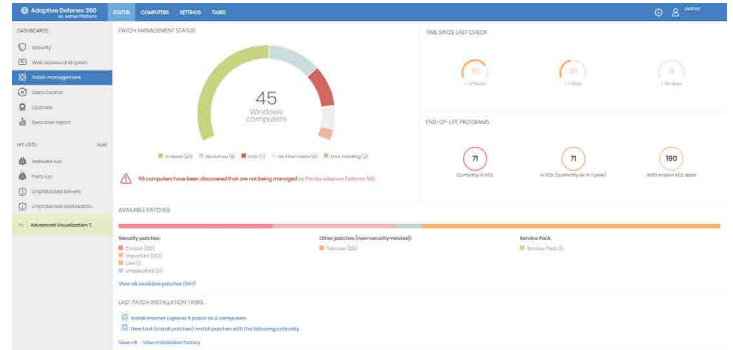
Adaptive Defense 360
an Aether Platform

STATUS COMPUTERS SETTINGS TASKS

DASHBOARDS

Security
Web access and spam
Patch management
Data Control
Licenses
Executive report

MY LISTS Add

Vulnerable computers
Fully Up
Unprotected Servers
Unprotected workstation
Advanced Visualization T.

PATCH MANAGEMENT STATUS

45
Windows computers

Enabled (25) No license (8) Error (7) Not compatible (4) Not installing (2)

56 computers have been discovered that are not being managed by Panda Adaptive Defense 360.

TIME SINCE LAST CHECK

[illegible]
< 3 hours

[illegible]
< 3 days

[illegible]
> 3 days

END-OF-LIFE PROGRAMS

71
Currently in EOL

71
In EOL (currently or in 1 year)

190
With known EOL date

AVAILABLE PATCHES

Security patches
Critical (133)
Important (103)
Low (1)
Unspecified (21)

Other patches (non-security-related)
Patches (123)

Service Pack
Service Pack (1)

View all available patches (511)

LAST PATCH INSTALLATION TASKS

Install Internet Explorer 11 patch on 2 computers
New task (install patches): Install patches with the following criticality

View all View installation history